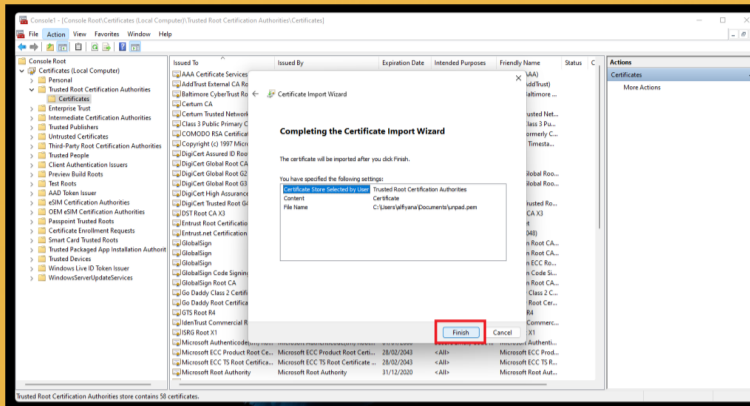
Console1 - [Console Root\Certificates (Local Computer)\Trusted Root Certification Authorities\Certificates]

File Action View Favorites Window Help

Console Root
Certificates (Local Computer)
Personal
Trusted Root Certification Authorities
Certificates
Enterprise Trust
Intermediate Certification Authorities
Trusted Publishers
Untrusted Certificates
Third-Party Root Certification Authorities
Trusted People
Client Authentication Issuers
Preview Build Roots
Test Roots
AAD Token Issuer
eSIM Certification Authorities
OEM eSIM Certification Authorities
Passpoint Trusted Roots
Certificate Enrollment Requests
Smart Card Trusted Roots
Trusted Packaged App Installation Authorit
Trusted Devices
Windows Live ID Token Issuer
WindowsServerUpdateServices

| Issued To | Issued By | Expiration Date | Intended Purposes | Friendly Name | Status |
|---|---|---|---|---|---|
| AAA Certificate Services | | | | AAA) | |
| AddTrust External CA Ro | | | | AddTrust) | |
| Baltimore CyberTrust Ro | | | | Baltimore | |
| Certum CA | | | | | |
| Certum Trusted Network | | | | usted Net | |
| Class 3 Public Primary C | | | | Public Pri | |
| COMODO RSA Certificat | | | | formerly C | |
| Copyright (c) 1997 Micr | | | | Timesta | |
| DigiCert Assured ID Roo | | | | | |
| DigiCert Global Root CA | | | | | |
| DigiCert Global Root G2 | | | | Global Roo | |
| DigiCert Global Root G3 | | | | Global Roo | |
| DigiCert High Assurance | | | | | |
| DigiCert Trusted Root G | | | | Global Roo | |
| DST Root CA X3 | | | | CA X3 | |
| Entrust Root Certificatio | | | | | |
| Entrust.net Certification | | | | 048) | |
| GlobalSign | | | | Root CA | |
| GlobalSign | | | | Root CA | |
| GlobalSign | | | | ECC Roo | |
| GlobalSign Code Signing | | | | n Code Si | |
| GlobalSign Root CA | | | | n Root C | |
| Go Daddy Class 2 Certifi | | | | Class 2 | |
| Go Daddy Root Certifica | | | | Root Cer | |
| GTS Root R4 | | | | R4 | |
| IdenTrust Commercial R | | | | Commerc | |
| ISRG Root X1 | | | | X1 | |
| Microsoft Authenticode(tm) Root | | | | Authenti | |
| Microsoft ECC Product Root Ce... | Microsoft ECC Product Root Ce... | 28/02/2043 | <All> | Microsoft ECC Prod | |
| Microsoft ECC TS Root Certificate... | Microsoft ECC TS Root Certificat... | 28/02/2043 | <All> | Microsoft ECC TS R | |
| Microsoft Root Authority | Microsoft Root Authority | 31/12/2020 | <All> | Microsoft Root Aut | |

Actions
Certificates
More Actions

Certificate Import Wizard

Completing the Certificate Import Wizard

The certificate will be imported after you click Finish.

You have specified the following settings:

| | |
|---|---|
| Certificate Store Selected by User | Trusted Root Certification Authorities |
| Content | Certificate |
| File Name | C:\Users\jelfryana\Documents\unpad.pem |

Finish Cancel

Trusted Root Certification Authorities store contains 58 certificates.